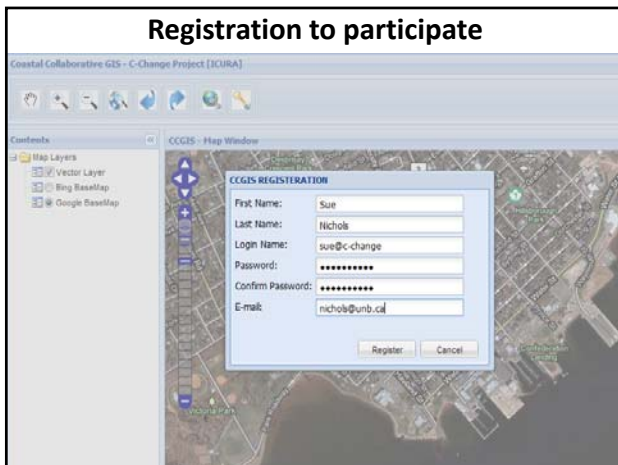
Registration to participate

Coastal Collaborative GIS - C-Change Project [ICURA]

Contents

Map Layers
Vector Layer
Bing BaseMap
Google BaseMap

CCGIS - Map Window

CCGIS REGISTERATION

First Name: Sue
Last Name: Nichols
Login Name: sue@c-change
Password: ••••••••••
Confirm Password: ••••••••••
E-mail: nichols@unb.ca

Register Cancel

Victoria Park